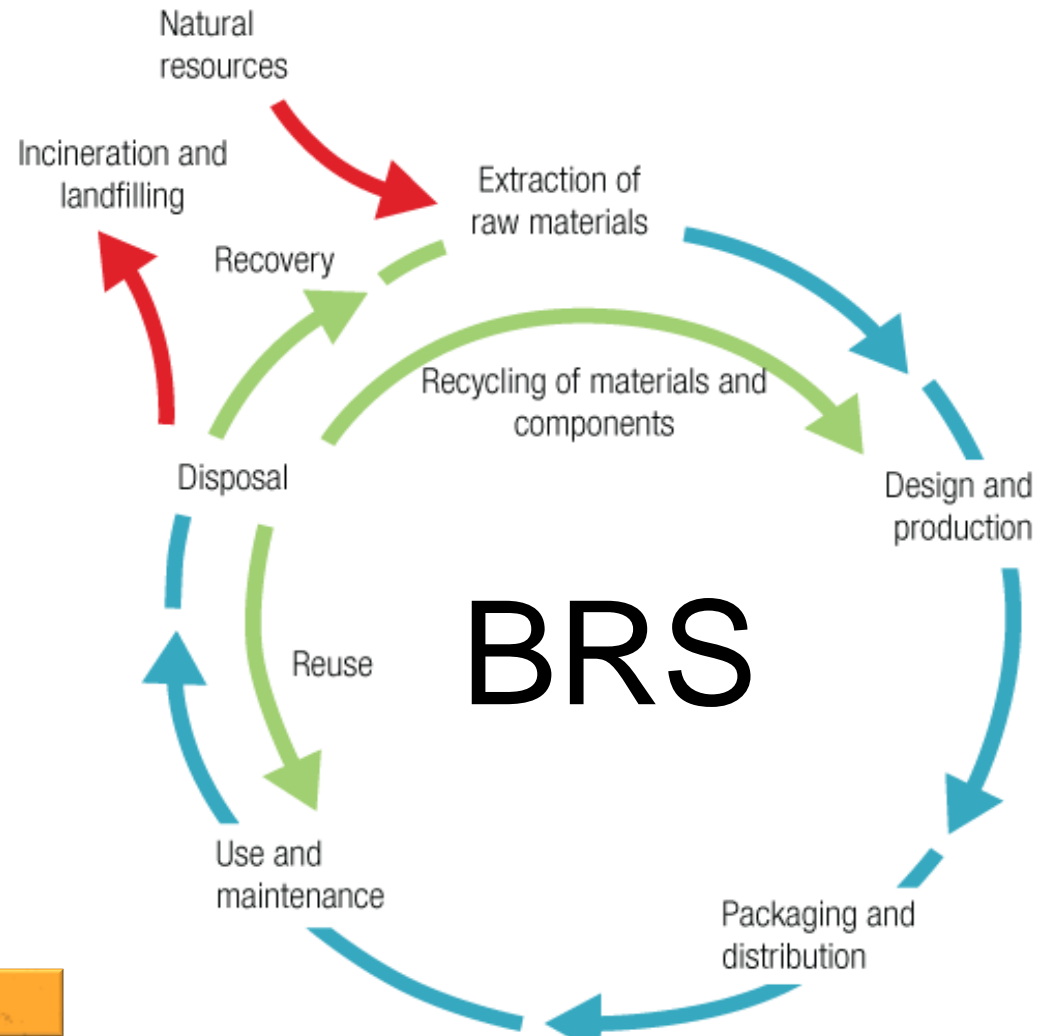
Natural resources

Incineration and landfilling

Extraction of raw materials

Recovery

Recycling of materials and components

Disposal

Design and production

BRS

Reuse

Use and maintenance

Packaging and distribution